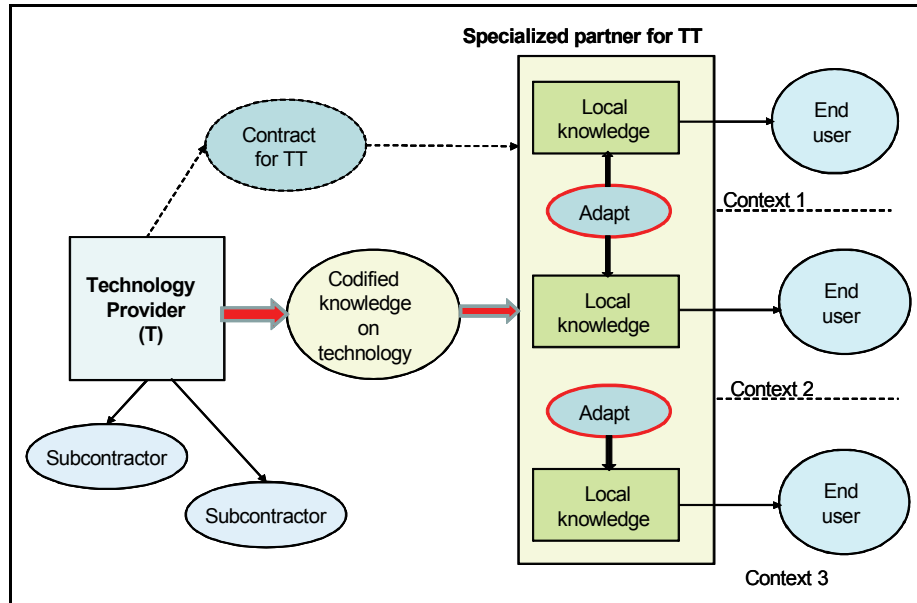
Specialized partner for TT

Contract for TT

Local knowledge

End user

Adapt

Context 1

Technology Provider (T)

Codified knowledge on technology

Local knowledge

End user

Context 2

Adapt

Subcontractor

Subcontractor

Local knowledge

End user

Context 3